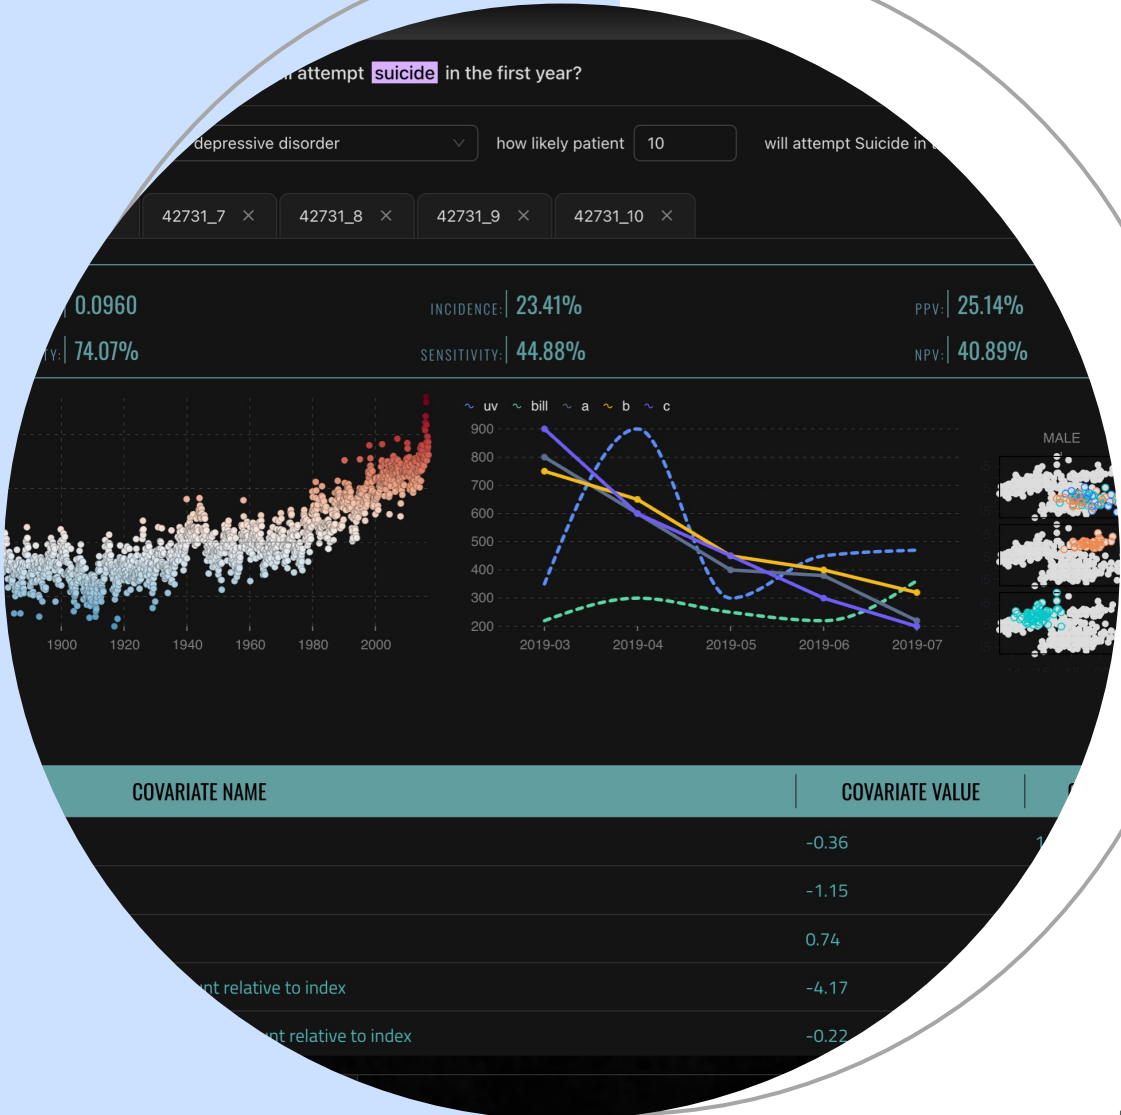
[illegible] attempt suicide in the first year?

depressive disorder

how likely patient 10

will attempt Suicide in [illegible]

42731_7 ×

42731_8 ×

42731_9 ×

42731_10 ×

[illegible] 0.0960

INCIDENCE: 23.41%

PPV: 25.14%

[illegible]TY: 74.07%

SENSITIVITY: 44.88%

NPV: 40.89%

1900 1920 1940 1960 1980 2000

uv bill a b c

900
800
700
600
500
400
300
200

2019-03 2019-04 2019-05 2019-06 2019-07

MALE

| COVARIATE NAME | COVARIATE VALUE |
|---|---|
| | -0.36 |
| | -1.15 |
| | 0.74 |
| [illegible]nt relative to index | -4.17 |
| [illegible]nt relative to index | -0.22 |